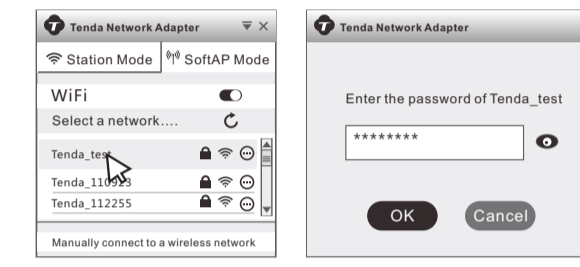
Tenda Network Adapter

Station Mode SoftAP Mode

WiFi

Select a network....

Tenda_test

Tenda_110923

Tenda_112255

Manually connect to a wireless network

Tenda Network Adapter

Enter the password of Tenda_test

********

OK Cancel